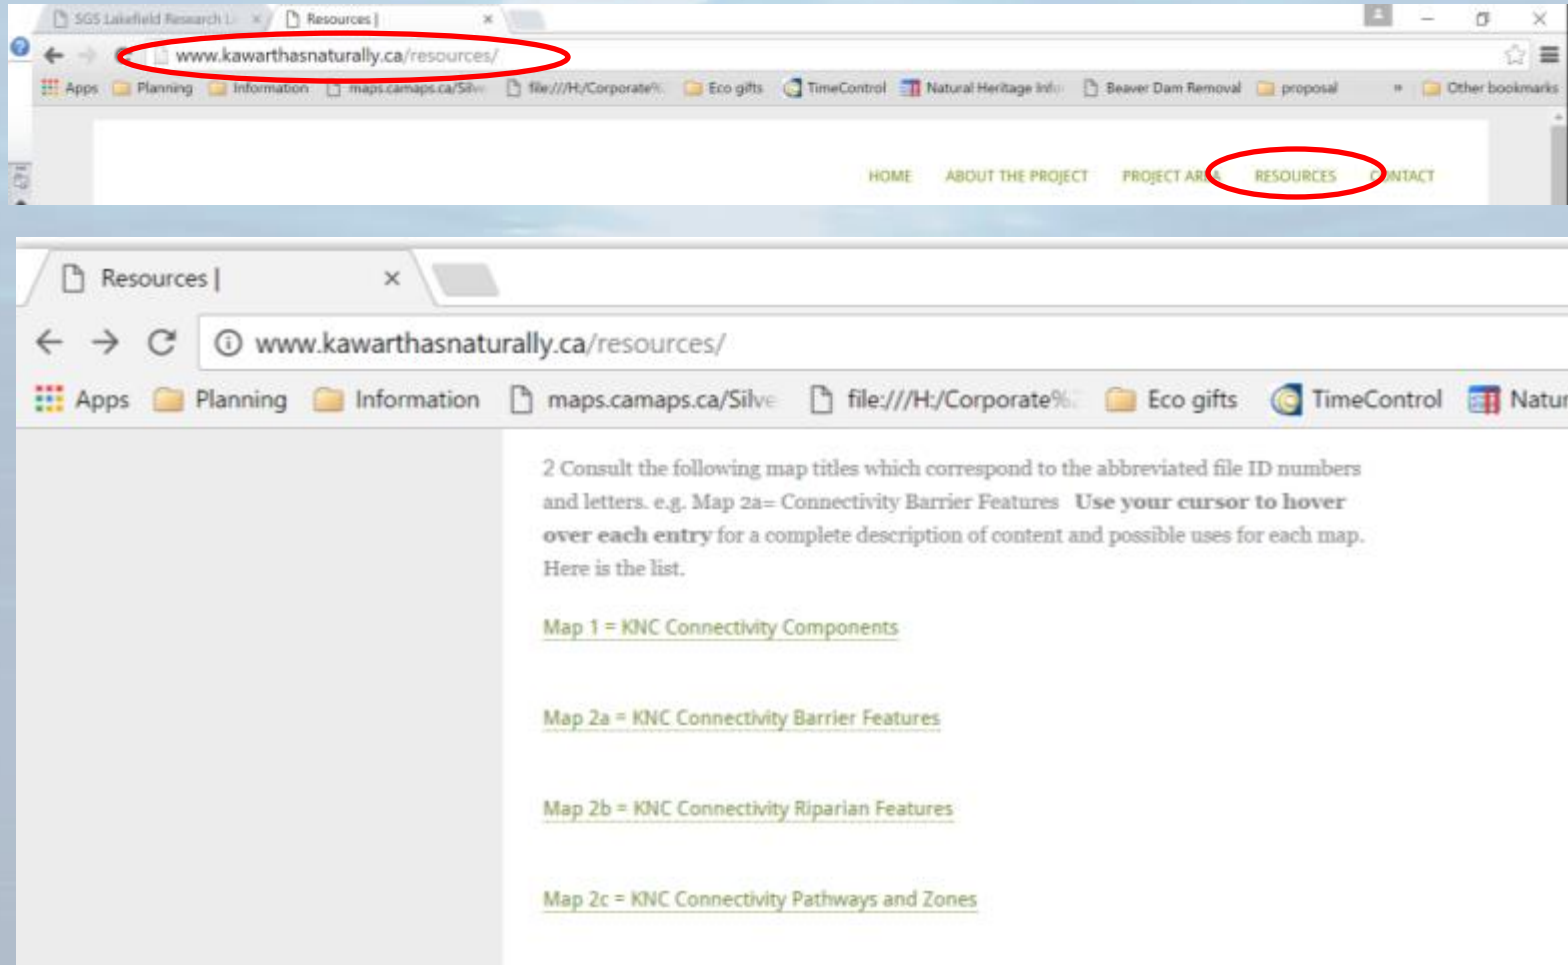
SGS Lakefield Research L × Resources | ×

www.kawarthasnaturally.ca/resources/

Apps Planning Information maps.camaps.ca/Silv file:///H:/Corporate% Eco gifts TimeControl Natural Heritage Info Beaver Dam Removal proposal » Other bookmarks

HOME ABOUT THE PROJECT PROJECT AR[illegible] RESOURCES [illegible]NTACT

Resources | ×

www.kawarthasnaturally.ca/resources/

Apps Planning Information maps.camaps.ca/Silve file:///H:/Corporate% Eco gifts TimeControl Natur

2 Consult the following map titles which correspond to the abbreviated file ID numbers and letters. e.g. Map 2a= Connectivity Barrier Features **Use your cursor to hover over each entry** for a complete description of content and possible uses for each map. Here is the list.

Map 1 = KNC Connectivity Components

Map 2a = KNC Connectivity Barrier Features

Map 2b = KNC Connectivity Riparian Features

Map 2c = KNC Connectivity Pathways and Zones